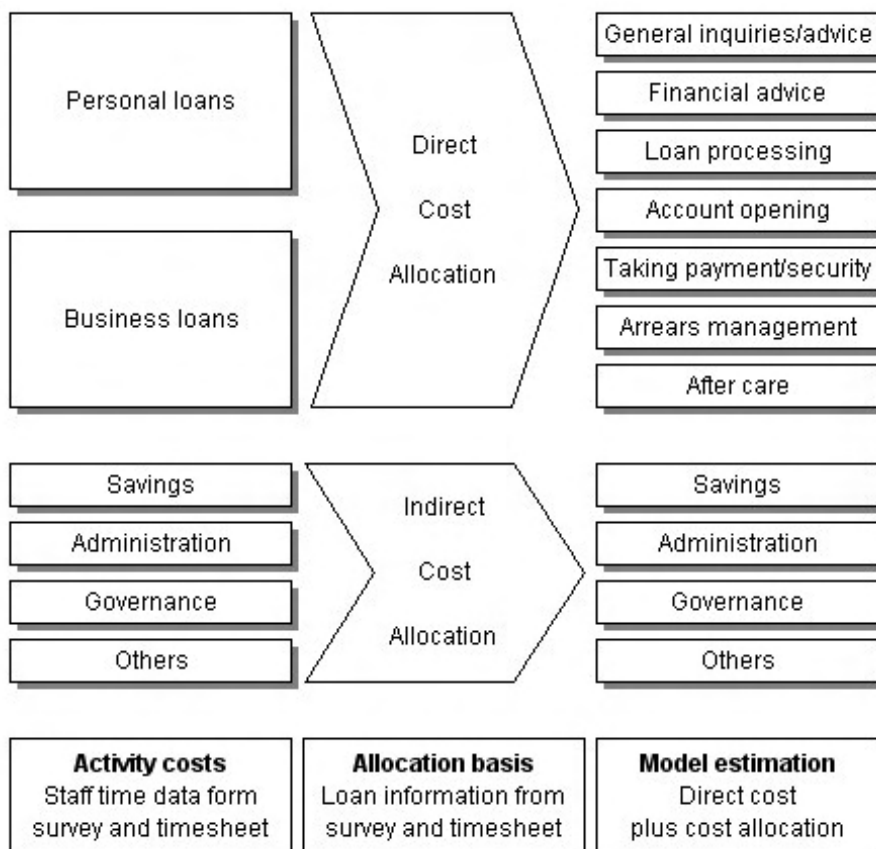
Personal loans

Business loans

Direct

Cost

Allocation

General inquiries/advice

Financial advice

Loan processing

Account opening

Taking payment/security

Arrears management

After care

Savings

Administration

Governance

Others

Indirect

Cost

Allocation

Savings

Administration

Governance

Others

**Activity costs**
Staff time data form survey and timesheet

**Allocation basis**
Loan information from survey and timesheet

**Model estimation**
Direct cost plus cost allocation